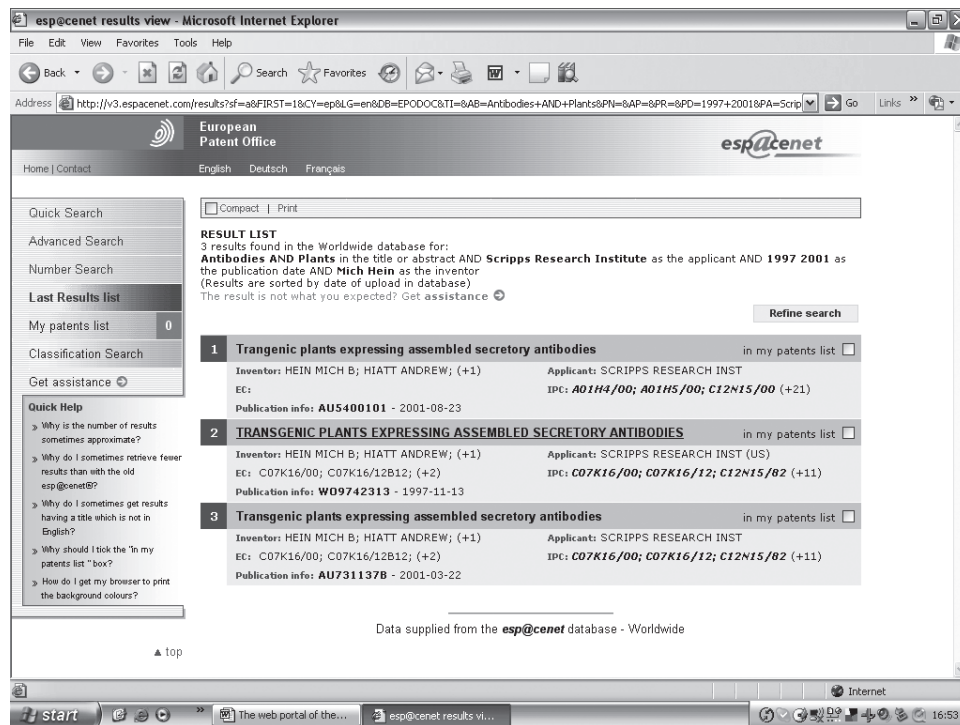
esp@cenet results view - Microsoft Internet Explorer

File Edit View Favorites Tools Help

Back Search Favorites

Address http://v3.espacenet.com/results?sf=a&FIRST=1&CY=ep&LG=en&DB=EPODOC&TI=&AB=Antibodies+AND+Plants&PN=&AP=&PR=&PD=1997+2001&PA=Scrip Go Links

European Patent Office

esp@cenet

Home | Contact

English Deutsch Français

Quick Search
Advanced Search
Number Search
Last Results list
My patents list 0
Classification Search
Get assistance

Quick Help
Why is the number of results sometimes approximate?
Why do I sometimes retrieve fewer results than with the old esp@cenet®?
Why do I sometimes get results having a title which is not in English?
Why should I tick the "in my patents list " box?
How do I get my browser to print the background colours?

Compact | Print

RESULT LIST
3 results found in the Worldwide database for:
Antibodies AND Plants in the title or abstract AND Scripps Research Institute as the applicant AND 1997 2001 as the publication date AND Mich Hein as the inventor
(Results are sorted by date of upload in database)
The result is not what you expected? Get assistance

Refine search

1 Trangenic plants expressing assembled secretory antibodies in my patents list
Inventor: HEIN MICH B; HIATT ANDREW; (+1) Applicant: SCRIPPS RESEARCH INST
EC: IPC: A01H4/00; A01H5/00; C12N15/00 (+21)
Publication info: AU5400101 - 2001-08-23

2 TRANSGENIC PLANTS EXPRESSING ASSEMBLED SECRETORY ANTIBODIES in my patents list
Inventor: HEIN MICH B; HIATT ANDREW; (+1) Applicant: SCRIPPS RESEARCH INST (US)
EC: C07K16/00; C07K16/12B12; (+2) IPC: C07K16/00; C07K16/12; C12N15/82 (+11)
Publication info: WO9742313 - 1997-11-13

3 Transgenic plants expressing assembled secretory antibodies in my patents list
Inventor: HEIN MICH B; HIATT ANDREW; (+1) Applicant: SCRIPPS RESEARCH INST
EC: C07K16/00; C07K16/12B12; (+2) IPC: C07K16/00; C07K16/12; C12N15/82 (+11)
Publication info: AU731137B - 2001-03-22

Data supplied from the esp@cenet database - Worldwide

▲ top

Internet

start The web portal of the... esp@cenet results vi... 16:53